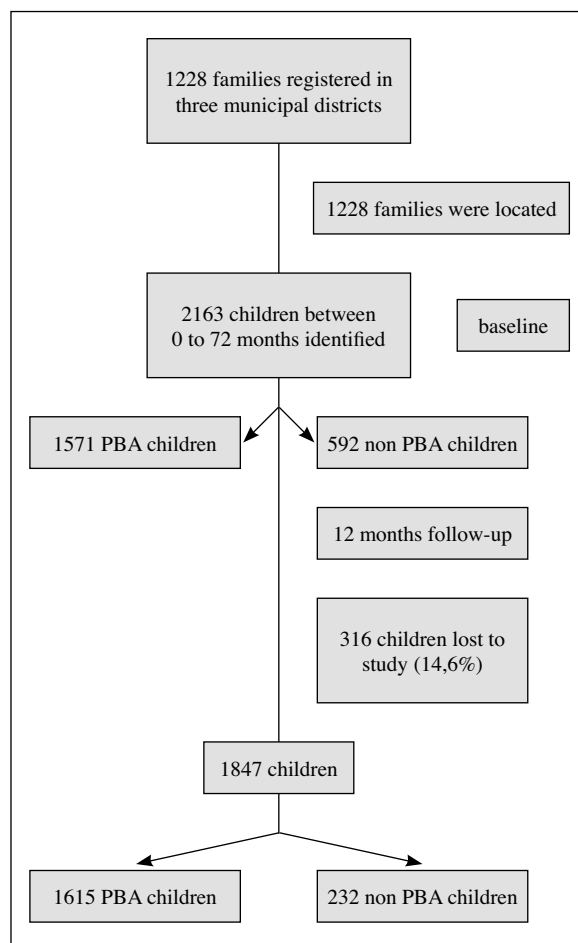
1228 families registered in three municipal districts

1228 families were located

2163 children between 0 to 72 months identified

baseline

1571 PBA children

592 non PBA children

12 months follow-up

316 children lost to study (14,6%)

1847 children

1615 PBA children

232 non PBA children